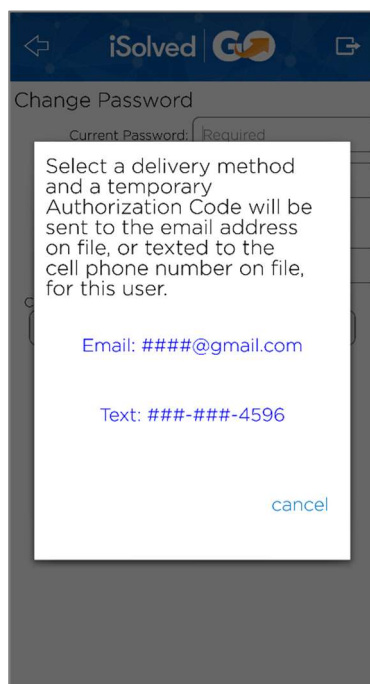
iSolved GO

Change Password

Current Password: Required

Select a delivery method and a temporary Authorization Code will be sent to the email address on file, or texted to the cell phone number on file, for this user.

Email: ####@gmail.com

Text: ###-###-4596

cancel